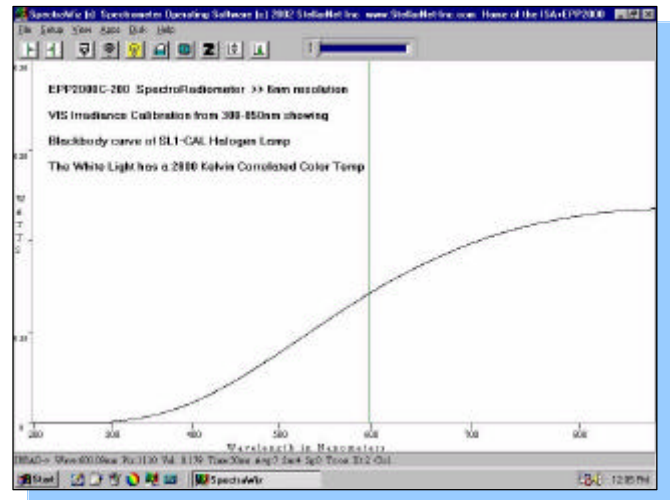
SpectraWiz (c) Spectrometer Operating Software (c) 2002 StellarNet Inc www.StellarNet-Inc.com Home of the ISA+EPP2000

File Setup View Apps Disk Help

EPP2000C-200 SpectroRadiometer >> 6nm resolution

VIS Irradiance Calibration from 300-850nm showing

Blackbody curve of SL1-CAL Halogen Lamp

The White Light has a 2800 Kelvin Correlated Color Temp

Wavelength in Nanometers

200 300 400 500 600 700 800

Start SpectraWiz 12:05 PM